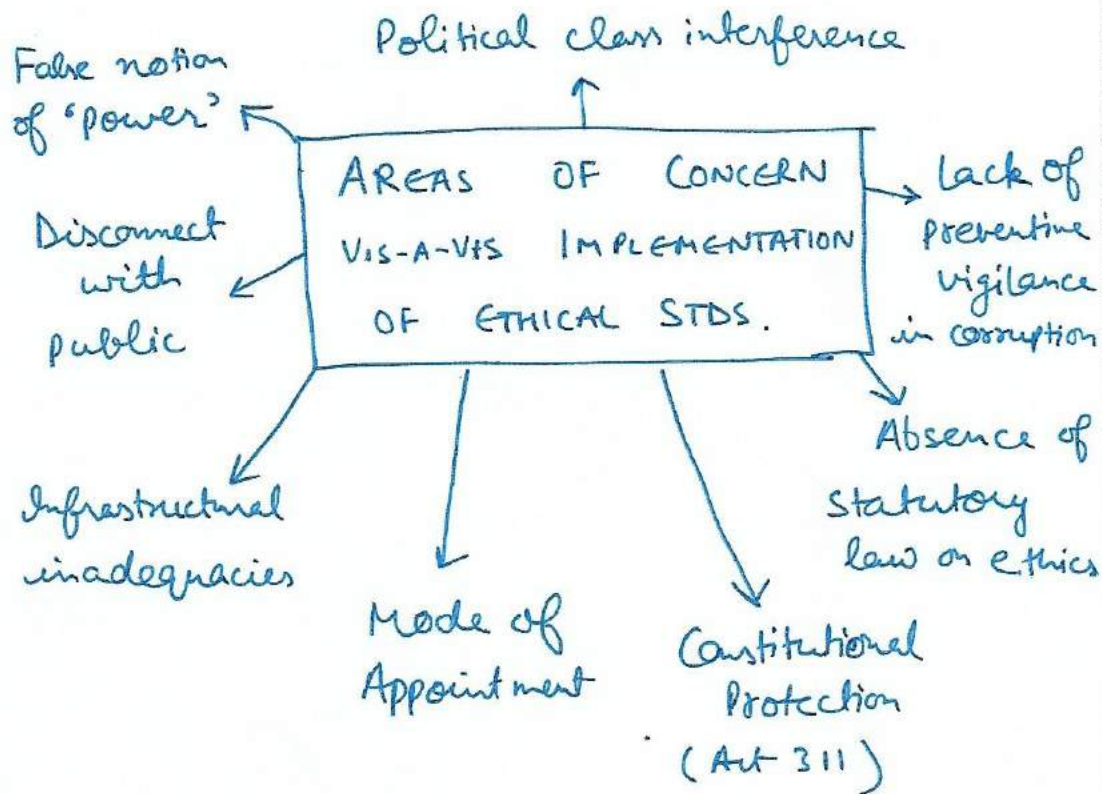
Political class interference

False notion of 'power'

AREAS OF CONCERN VIS-A-VIS IMPLEMENTATION OF ETHICAL STDS.

Lack of preventive vigilance in corruption

Disconnect with public

Absence of Statutory law on ethics

Infrastructural inadequacies

Mode of Appointment

Constitutional Protection (Art 311)